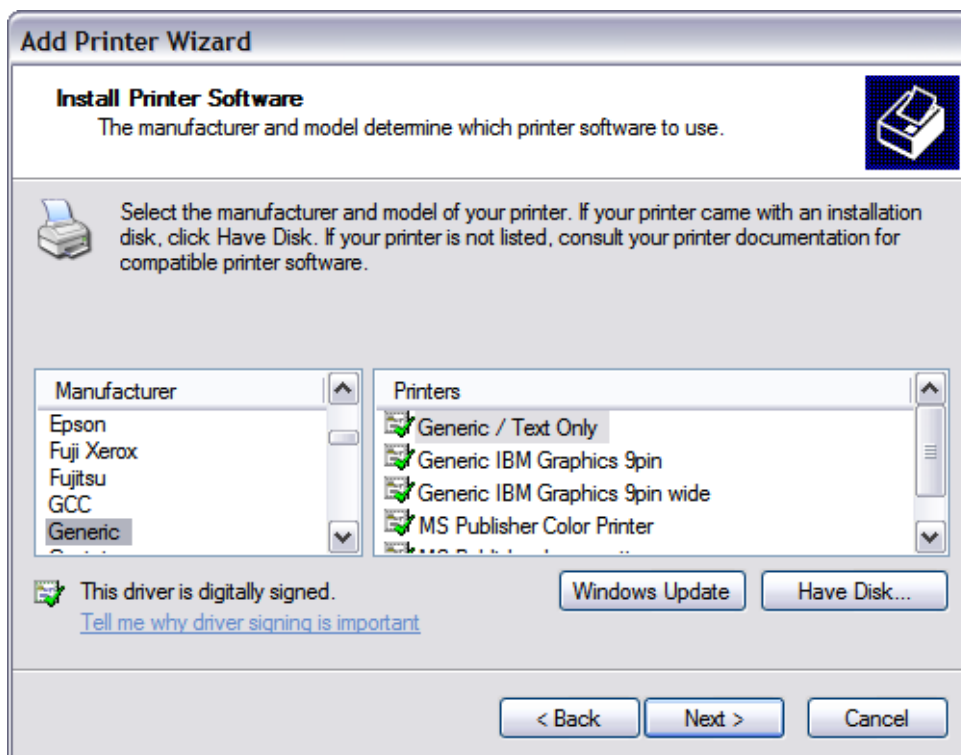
Add Printer Wizard

Install Printer Software
The manufacturer and model determine which printer software to use.

Select the manufacturer and model of your printer. If your printer came with an installation disk, click Have Disk. If your printer is not listed, consult your printer documentation for compatible printer software.

Manufacturer
Epson
Fuji Xerox
Fujitsu
GCC
Generic
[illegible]

Printers
Generic / Text Only
Generic IBM Graphics 9pin
Generic IBM Graphics 9pin wide
MS Publisher Color Printer
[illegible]

This driver is digitally signed.
Tell me why driver signing is important

Windows Update
Have Disk...

< Back
Next >
Cancel